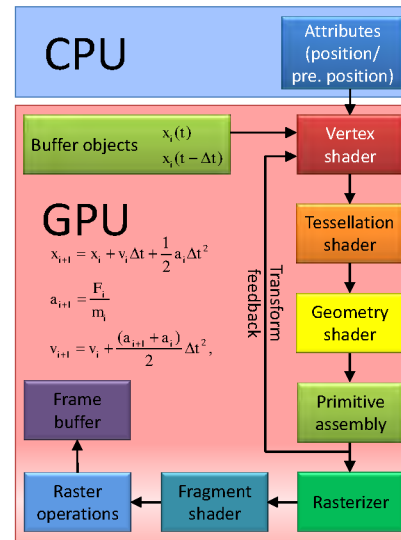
CPU

Attributes (position/ pre. position)

Buffer objects $x_i(t)$ $x_i(t-\Delta t)$

Vertex shader

GPU

$x_{i+1} = x_i + v_i \Delta t + \frac{1}{2} a_i \Delta t^2$

$a_{i+1} = \frac{F_i}{m_i}$

$v_{i+1} = v_i + \frac{(a_{i+1} + a_i)}{2} \Delta t^2,$

Tessellation shader

Transform feedback

Geometry shader

Primitive assembly

Frame buffer

Raster operations

Fragment shader

Rasterizer